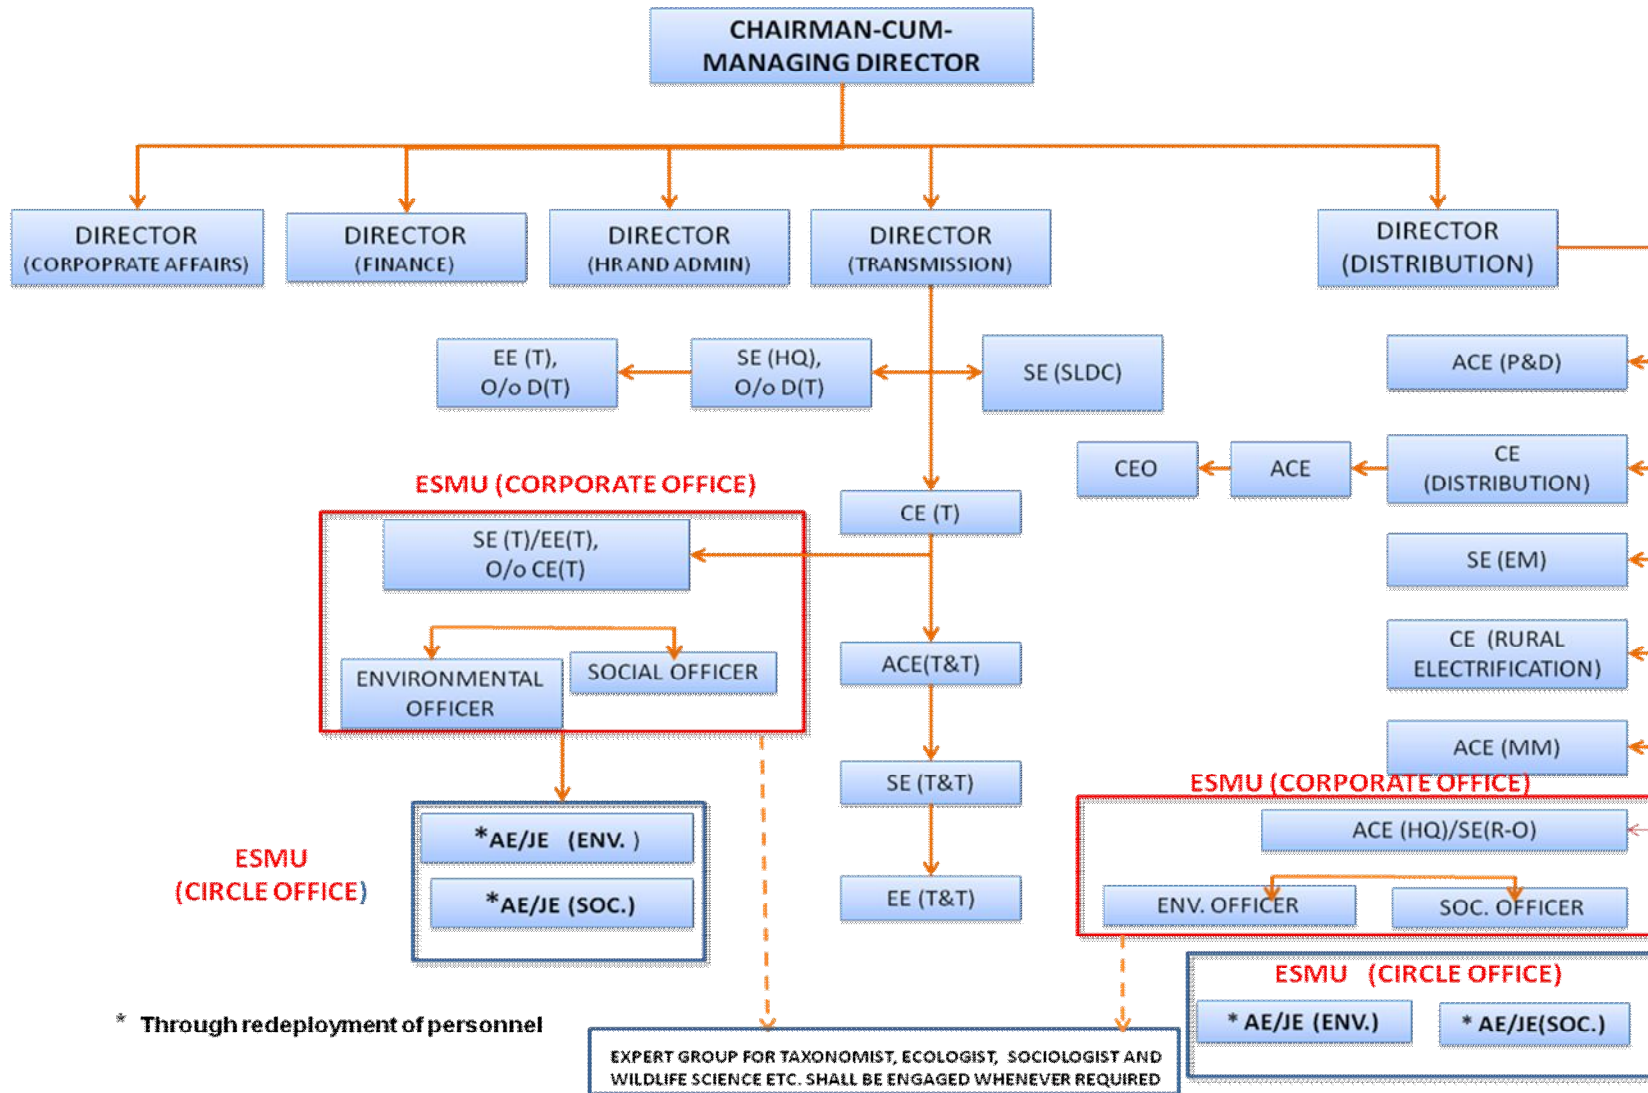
CHAIRMAN-CUM-MANAGING DIRECTOR

DIRECTOR (CORPOPRATE AFFAIRS)

DIRECTOR (FINANCE)

DIRECTOR (HR AND ADMIN)

DIRECTOR (TRANSMISSION)

DIRECTOR (DISTRIBUTION)

EE (T), O/o D(T)

SE (HQ), O/o D(T)

SE (SLDC)

ACE (P&D)

CEO

ACE

CE (DISTRIBUTION)

ESMU (CORPORATE OFFICE)

CE (T)

SE (T)/EE(T), O/o CE(T)

SE (EM)

ENVIRONMENTAL OFFICER

SOCIAL OFFICER

ACE(T&T)

CE (RURAL ELECTRIFICATION)

ACE (MM)

SE (T&T)

ESMU (CORPORATE OFFICE)

ACE (HQ)/SE(R-O)

ESMU (CIRCLE OFFICE)

*AE/JE (ENV. )

*AE/JE (SOC.)

EE (T&T)

ENV. OFFICER

SOC. OFFICER

ESMU (CIRCLE OFFICE)

* AE/JE (ENV.)

* AE/JE(SOC.)

* Through redeployment of personnel

EXPERT GROUP FOR TAXONOMIST, ECOLOGIST, SOCIOLOGIST AND WILDLIFE SCIENCE ETC. SHALL BE ENGAGED WHENEVER REQUIRED